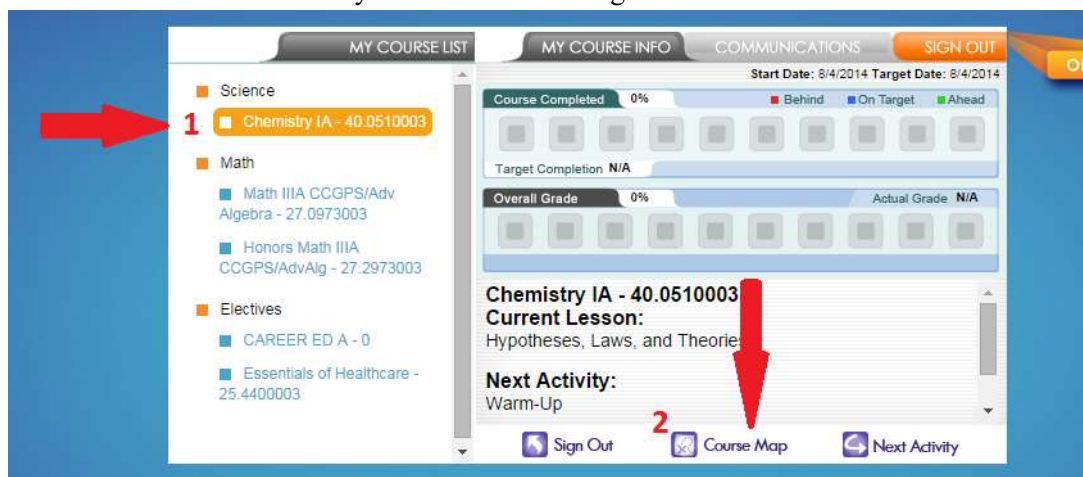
MY COURSE LIST

Science

1 Chemistry IA - 40.0510003

Math

Math IIIA CCGPS/Adv Algebra - 27.0973003

Honors Math IIIA CCGPS/AdvAlg - 27.2973003

Electives

CAREER ED A - 0

Essentials of Healthcare - 25.4400003

MY COURSE INFO COMMUNICATIONS SIGN OUT

Start Date: 8/4/2014 Target Date: 8/4/2014

Course Completed 0% Behind On Target Ahead

Target Completion N/A

Overall Grade 0% Actual Grade N/A

Chemistry IA - 40.0510003
Current Lesson:
Hypotheses, Laws, and Theories

Next Activity:
Warm-Up

2

Sign Out Course Map Next Activity